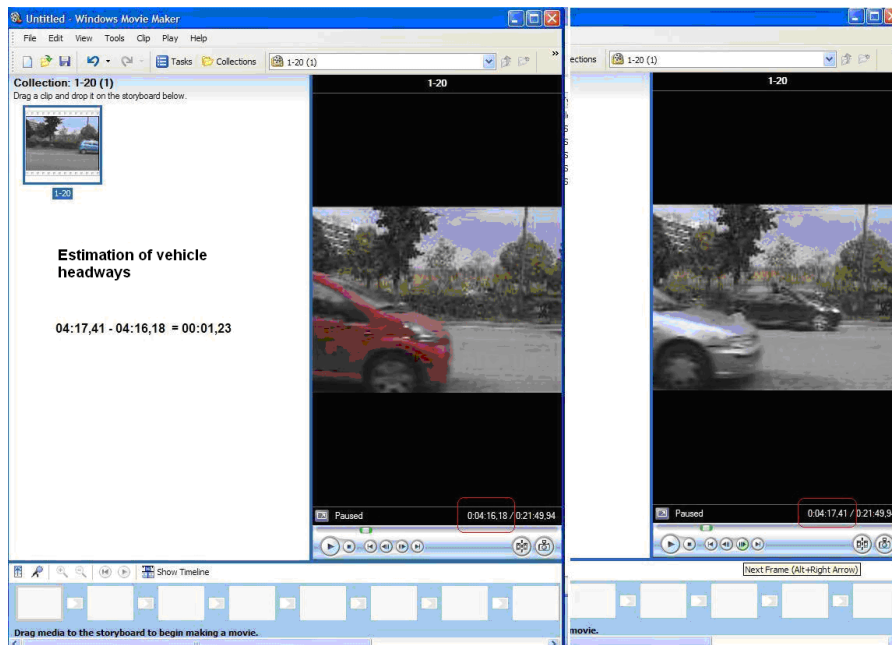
Untitled - Windows Movie Maker

File Edit View Tools Clip Play Help

Tasks Collections 1-20 (1)

Collection: 1-20 (1)
Drag a clip and drop it on the storyboard below.

1-20

Estimation of vehicle headways

04:17,41 - 04:16,18 = 00:01,23

1-20

Paused 0:04:16,18 / 0:21:49,94

Show Timeline

Drag media to the storyboard to begin making a movie.

ections 1-20 (1)

1-20

Paused 0:04:17.41 / 0:21:49,94

Next Frame (Alt+Right Arrow)

movie.